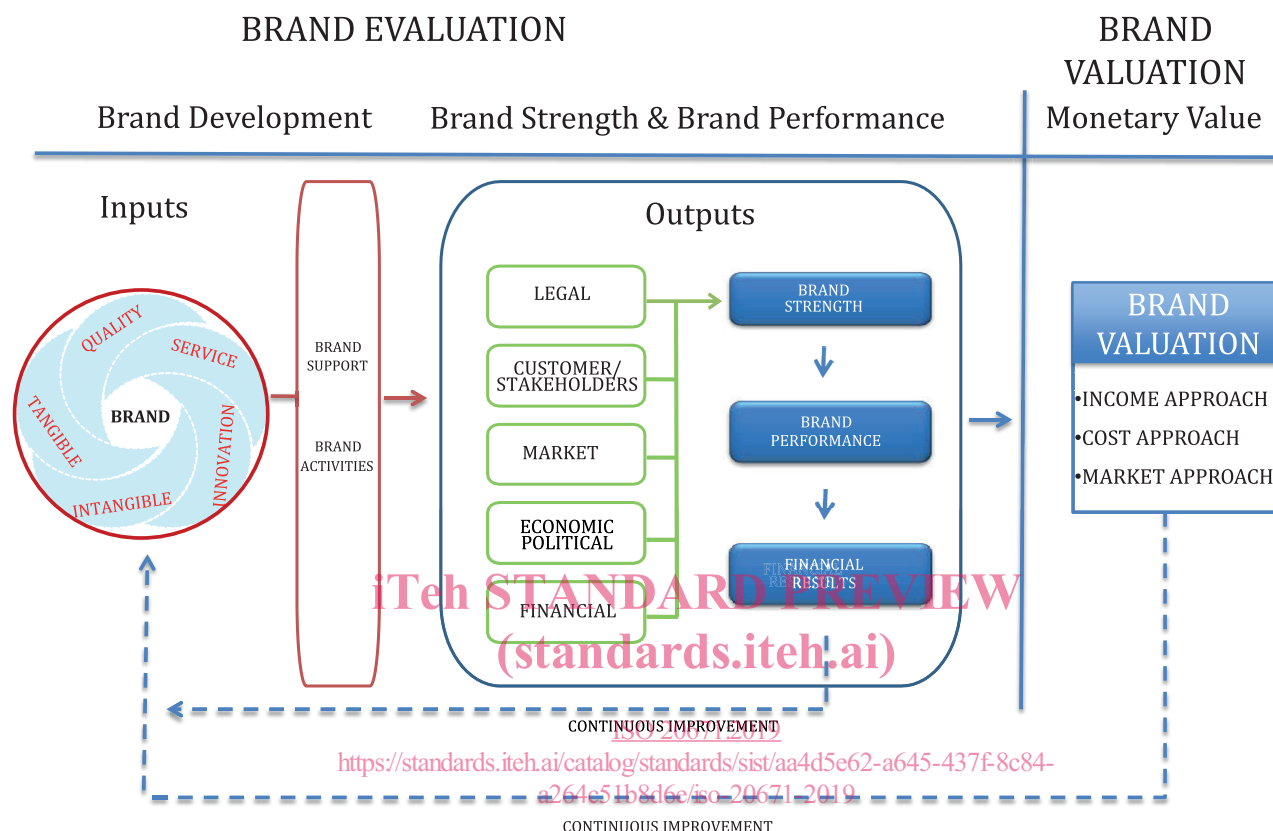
BRAND EVALUATION

BRAND VALUATION

Brand Development

Brand Strength & Brand Performance

Monetary Value

Inputs

QUALITY
SERVICE
TANGIBLE
BRAND
INNOVATION
INTANGIBLE

BRAND SUPPORT

BRAND ACTIVITIES

Outputs

LEGAL

CUSTOMER/ STAKEHOLDERS

MARKET

ECONOMIC POLITICAL

FINANCIAL

BRAND STRENGTH

BRAND PERFORMANCE

FINANCIAL RESULTS

BRAND VALUATION

•INCOME APPROACH
•COST APPROACH
•MARKET APPROACH

iTeh STANDARD PREVIEW
(standards.iteh.ai)

CONTINUOUS IMPROVEMENT

ISO 20671:2019
https://standards.iteh.ai/catalog/standards/sist/aa4d5e62-a645-437f-8c84-a264c51b8d6c/iso-20671-2019

CONTINUOUS IMPROVEMENT